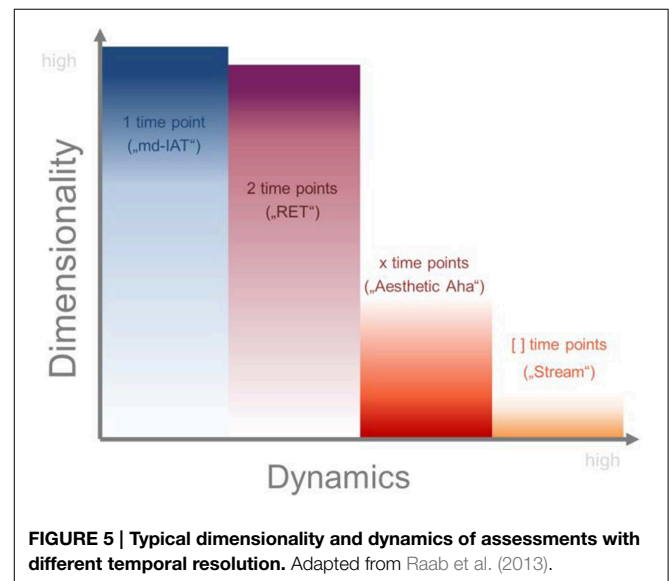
high

Dimensionality

1 time point („md-IAT“)

2 time points („RET“)

x time points („Aesthetic Aha“)

[ ] time points („Stream“)

high

Dynamics

**FIGURE 5 | Typical dimensionality and dynamics of assessments with different temporal resolution.** Adapted from Raab et al. (2013).